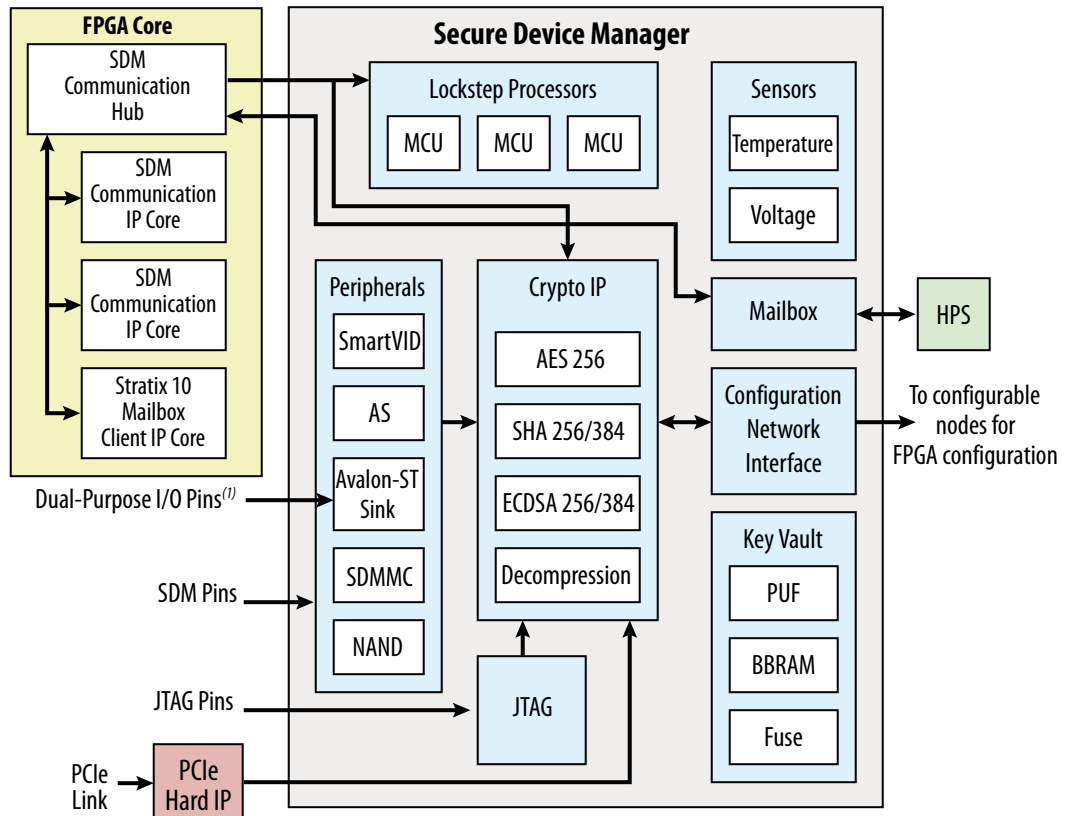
FPGA Core

SDM Communication Hub

SDM Communication IP Core

SDM Communication IP Core

Stratix 10 Mailbox Client IP Core

Secure Device Manager

Lockstep Processors

MCU

MCU

MCU

Sensors

Temperature

Voltage

Peripherals

SmartVID

AS

Avalon-ST Sink

SDMMC

NAND

Crypto IP

AES 256

SHA 256/384

ECDSA 256/384

Decompression

Mailbox

HPS

Configuration Network Interface

To configurable nodes for FPGA configuration

Key Vault

PUF

BBRAM

Fuse

Dual-Purpose I/O Pins$^{(1)}$

SDM Pins

JTAG Pins

JTAG

PCIe Link

PCIe Hard IP